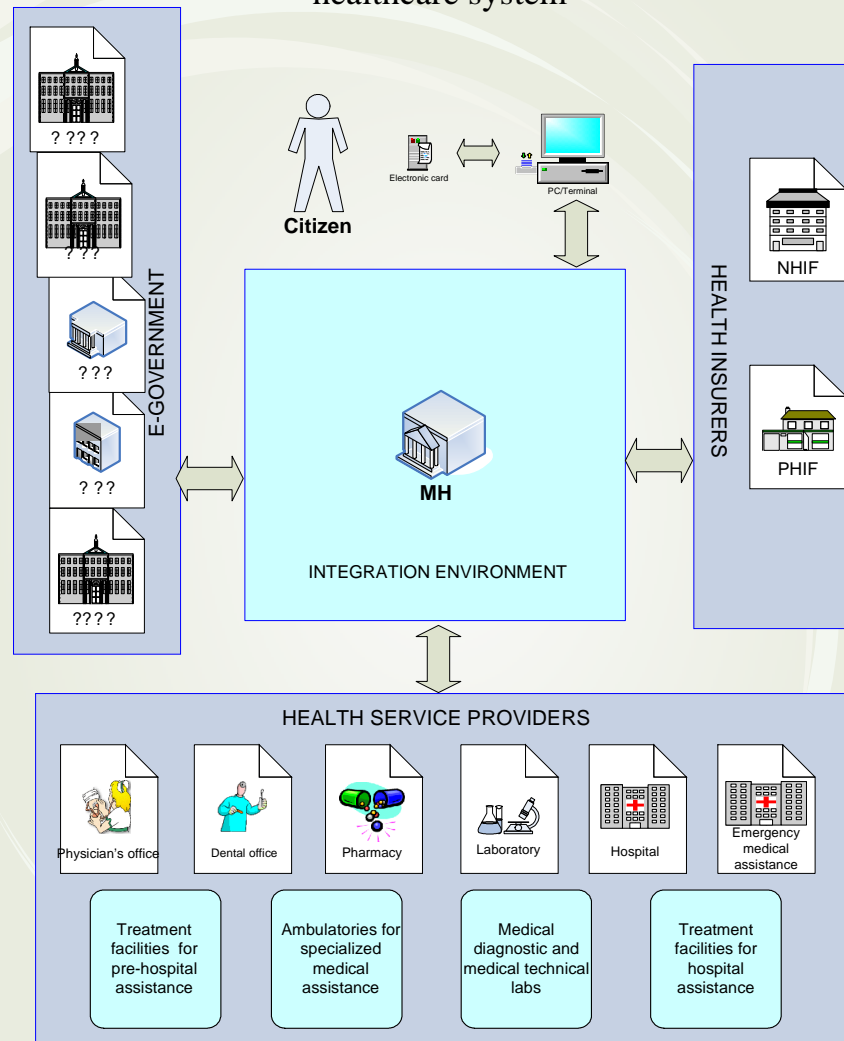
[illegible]healthcare system

E-GOVERNMENT

? ? ? ?

? ? ?

? ? ?

? ? ?

? ? ? ?

Citizen

Electronic card

PC/Terminal

MH

INTEGRATION ENVIRONMENT

HEALTH INSURERS

NHIF

PHIF

HEALTH SERVICE PROVIDERS

Physician's office

Dental office

Pharmacy

Laboratory

Hospital

Emergency medical assistance

Treatment facilities for pre-hospital assistance

Ambulatories for specialized medical assistance

Medical diagnostic and medical technical labs

Treatment facilities for hospital assistance